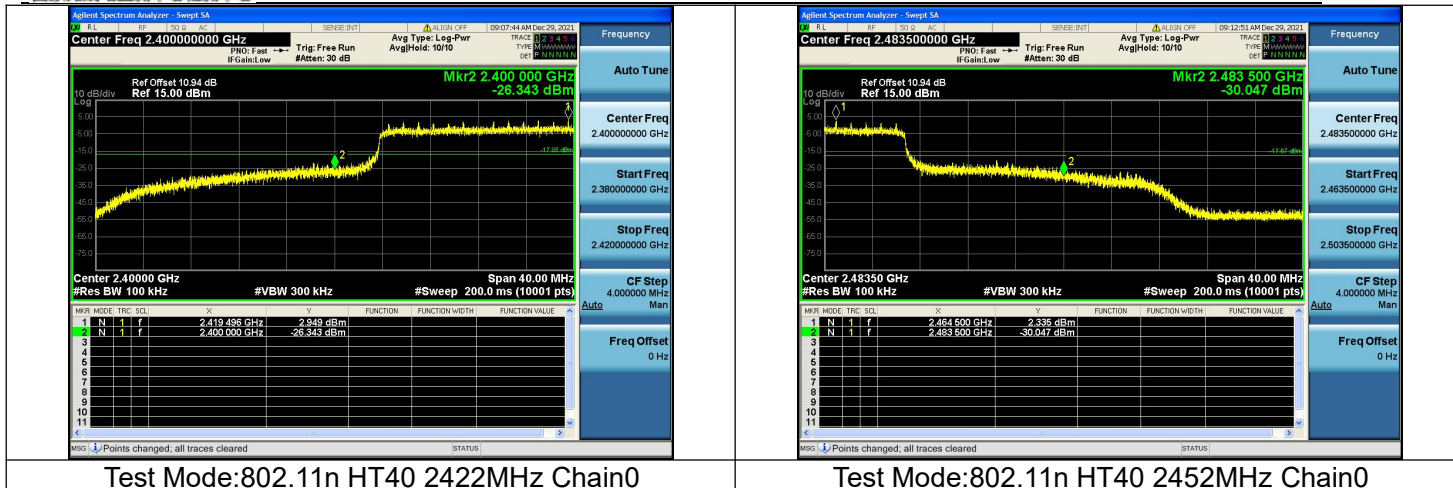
Agilent Spectrum Analyzer - Swept SA
RL RF 50 Ω AC SENSE:INT ALIGN OFF 09:07:44 AM Dec 29, 2021
Center Freq 2.400000000 GHz
PNO: Fast IFGain:Low
Trig: Free Run #Atten: 30 dB
Avg Type: Log-Pwr Avg|Hold: 10/10
TRACE 1 2 3 4 5 6 TYPE M WWWWW DET P NNNNN
Frequency
Ref Offset 10.94 dB
10 dB/div Ref 15.00 dBm
Log
Mkr2 2.400 000 GHz
-26.343 dBm
5.00
-5.00
-15.0
-25.0
-35.0
-45.0
-55.0
-65.0
-75.0
-17.05 dBm
Center 2.40000 GHz
#Res BW 100 kHz
#VBW 300 kHz
Span 40.00 MHz
#Sweep 200.0 ms (10001 pts)
Auto Tune
Center Freq 2.400000000 GHz
Start Freq 2.380000000 GHz
Stop Freq 2.420000000 GHz
CF Step 4.000000 MHz
Auto Man
Freq Offset 0 Hz

| MKR | MODE | TRC | SCL | X | Y | FUNCTION | FUNCTION WIDTH | FUNCTION VALUE |
|---|---|---|---|---|---|---|---|---|
| 1 | N | 1 | f | 2.419 496 GHz | 2.949 dBm | | | |
| 2 | N | 1 | f | 2.400 000 GHz | -26.343 dBm | | | |
| 3 | | | | | | | | |
| 4 | | | | | | | | |
| 5 | | | | | | | | |
| 6 | | | | | | | | |
| 7 | | | | | | | | |
| 8 | | | | | | | | |
| 9 | | | | | | | | |
| 10 | | | | | | | | |
| 11 | | | | | | | | |

MSG Points changed; all traces cleared STATUS

Test Mode:802.11n HT40 2422MHz Chain0

Agilent Spectrum Analyzer - Swept SA
RL RF 50 Ω AC SENSE:INT ALIGN OFF 09:12:51 AM Dec 29, 2021
Center Freq 2.483500000 GHz
PNO: Fast IFGain:Low
Trig: Free Run #Atten: 30 dB
Avg Type: Log-Pwr Avg|Hold: 10/10
TRACE 1 2 3 4 5 6 TYPE M WWWWW DET P NNNNN
Frequency
Ref Offset 10.94 dB
10 dB/div Ref 15.00 dBm
Log
Mkr2 2.483 500 GHz
-30.047 dBm
5.00
-5.00
-15.0
-25.0
-35.0
-45.0
-55.0
-65.0
-75.0
-17.67 dBm
Center 2.48350 GHz
#Res BW 100 kHz
#VBW 300 kHz
Span 40.00 MHz
#Sweep 200.0 ms (10001 pts)
Auto Tune
Center Freq 2.483500000 GHz
Start Freq 2.463500000 GHz
Stop Freq 2.503500000 GHz
CF Step 4.000000 MHz
Auto Man
Freq Offset 0 Hz

| MKR | MODE | TRC | SCL | X | Y | FUNCTION | FUNCTION WIDTH | FUNCTION VALUE |
|---|---|---|---|---|---|---|---|---|
| 1 | N | 1 | f | 2.464 500 GHz | 2.335 dBm | | | |
| 2 | N | 1 | f | 2.483 500 GHz | -30.047 dBm | | | |
| 3 | | | | | | | | |
| 4 | | | | | | | | |
| 5 | | | | | | | | |
| 6 | | | | | | | | |
| 7 | | | | | | | | |
| 8 | | | | | | | | |
| 9 | | | | | | | | |
| 10 | | | | | | | | |
| 11 | | | | | | | | |

MSG Points changed; all traces cleared STATUS

Test Mode:802.11n HT40 2452MHz Chain0